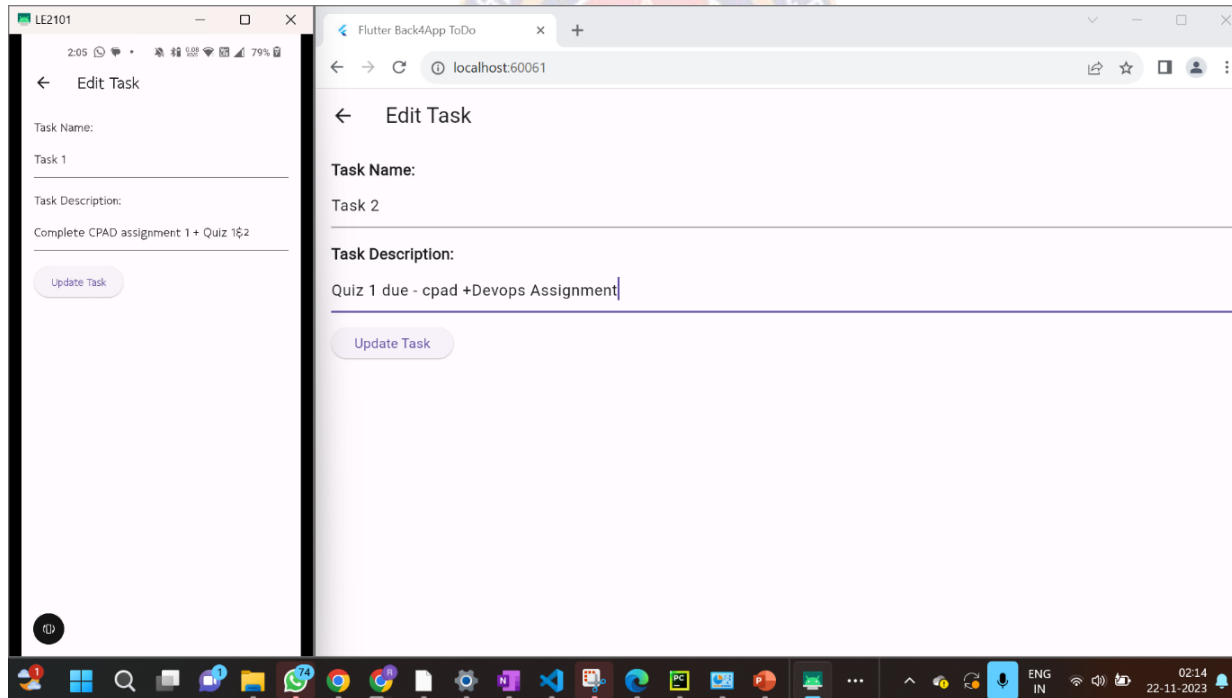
LE2101

2:05 79%

← Edit Task

Task Name:

Task 1

Task Description:

Complete CPAD assignment 1 + Quiz 1&2

Update Task

Flutter Back4App ToDo ×

localhost:60061

← Edit Task

Task Name:

Task 2

Task Description:

Quiz 1 due - cpad +Devops Assignment

Update Task

ENG IN 02:14 22-11-2023